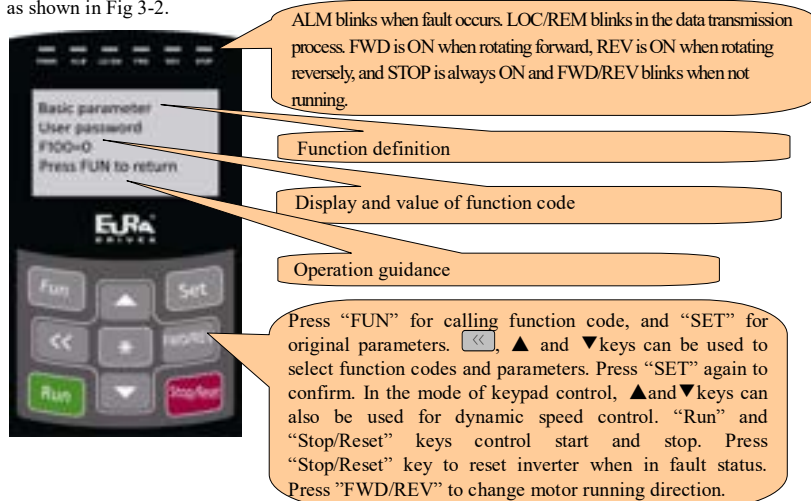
as shown in Fig 3-2.

ALM blinks when fault occurs. LOC/REM blinks in the data transmission process. FWD is ON when rotating forward, REV is ON when rotating reversely, and STOP is always ON and FWD/REV blinks when not running.

Basic parameter
User password
F100=0
Press FUN to return

Function definition

Display and value of function code

EURA DRIVES

Operation guidance

Fun
Set
<<
FWD/REV
Run
Stop/Reset

Press "FUN" for calling function code, and "SET" for original parameters. <<, ▲ and ▼keys can be used to select function codes and parameters. Press "SET" again to confirm. In the mode of keypad control, ▲and▼keys can also be used for dynamic speed control. "Run" and "Stop/Reset" keys control start and stop. Press "Stop/Reset" key to reset inverter when in fault status. Press "FWD/REV" to change motor running direction.